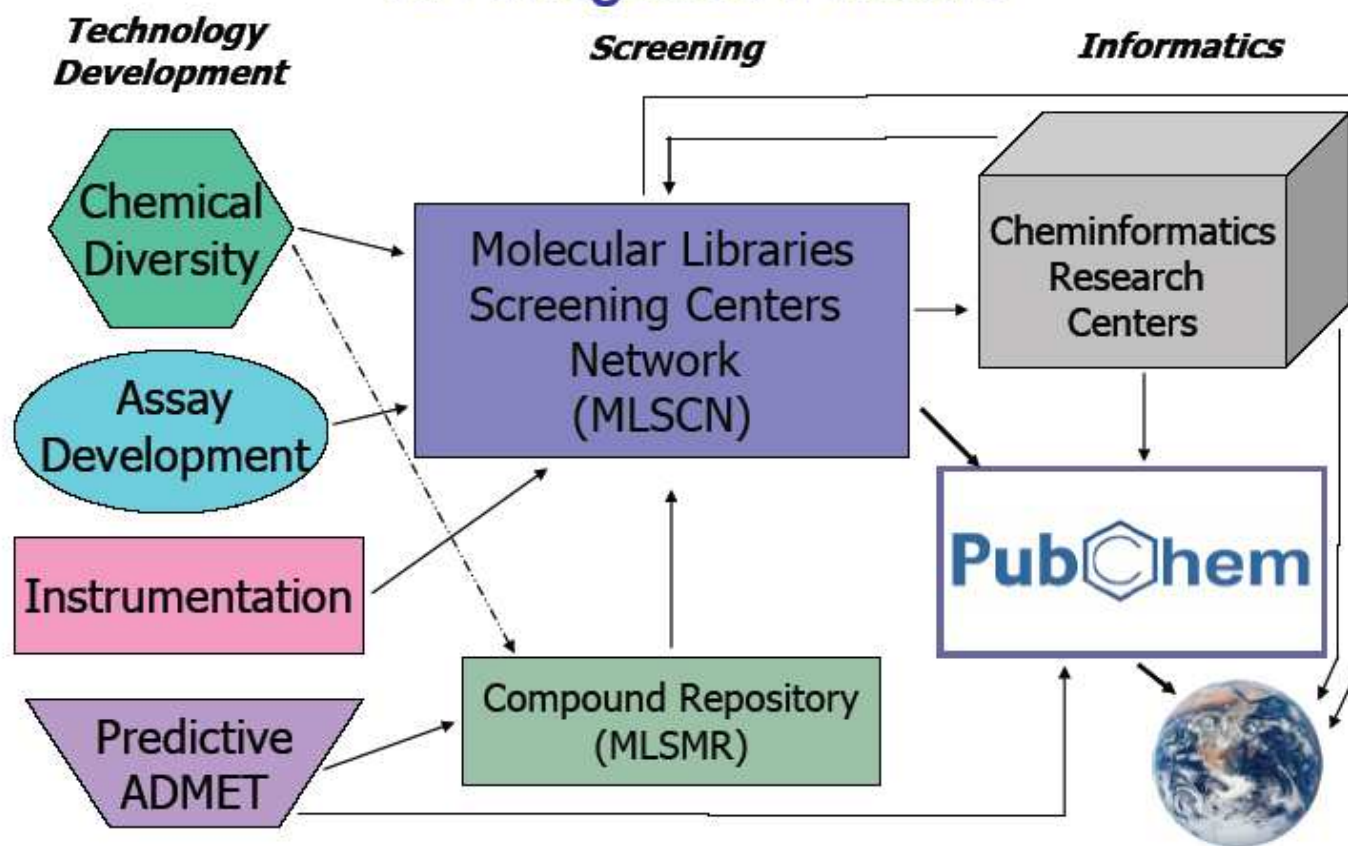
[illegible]

Technology Development

Screening

Informatics

Chemical Diversity

Assay Development

Instrumentation

Predictive ADMET

Molecular Libraries Screening Centers Network (MLSCN)

Compound Repository (MLSMR)

Cheminformatics Research Centers

PubChem